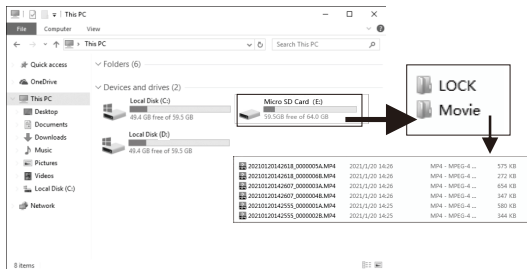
This PC
File Computer View
This PC
Search This PC
Quick access
OneDrive
This PC
Desktop
Documents
Downloads
Music
Pictures
Videos
Local Disk (C:)
Network
Folders (6)
Devices and drives (2)
Local Disk (C:)
49.4 GB free of 59.5 GB
Local Disk (D:)
49.4 GB free of 59.5 GB
Micro SD Card (E:)
59.5GB free of 64.0 GB
LOCK
Movie

| | | | |
|---|---|---|---|
| 20210120142618_0000005A.MP4 | 2021/1/20 14:26 | MP4 - MPEG-4 ... | 575 KB |
| 20210120142618_0000006B.MP4 | 2021/1/20 14:26 | MP4 - MPEG-4 ... | 272 KB |
| 20210120142607_0000003A.MP4 | 2021/1/20 14:26 | MP4 - MPEG-4 ... | 654 KB |
| 20210120142607_0000004B.MP4 | 2021/1/20 14:26 | MP4 - MPEG-4 ... | 347 KB |
| 20210120142555_0000001A.MP4 | 2021/1/20 14:25 | MP4 - MPEG-4 ... | 580 KB |
| 20210120142555_0000002B.MP4 | 2021/1/20 14:25 | MP4 - MPEG-4 ... | 344 KB |

8 items